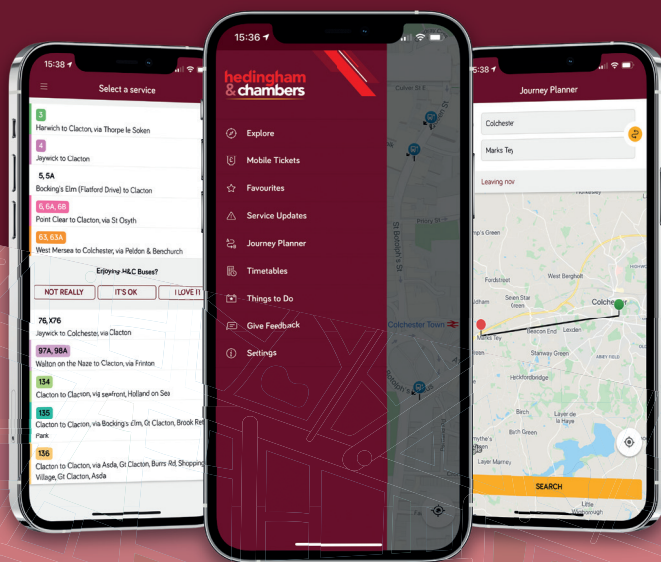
15:38

Select a service

3
Harwich to Clacton, via Thorpe le Soken

4
Jaywick to Clacton

5, 5A
Bocking's Elm (Flatford Drive) to Clacton

6, 6A, 6B
Point Clear to Clacton, via St Osyth

63, 63A
West Mersea to Colchester, via Peldon & Benchurch

Enjoying H&C Buses?

NOT REALLY | IT'S OK | I LOVE IT

76, X76
Jaywick to Colchester, via Clacton

97A, 98A
Walton on the Naze to Clacton, via Frinton

134
Clacton to Clacton, via seafront, Holland on Sea

135
Clacton to Clacton, via Bocking's Elm, Gt Clacton, Brook Ret Park

136
Clacton to Clacton, via Asda, Gt Clacton, Burrs Rd, Shopping Village, Gt Clacton, Asda

15:36

hedingham & chambers

Explore
Mobile Tickets
Favourites
Service Updates
Journey Planner
Timetables
Things to Do
Give Feedback
Settings

Colchester Town

15:38

Journey Planner

Colchester
Marks Tey

Leaving nov

West Bergholt
Colchester
Marks Tey
Stanway Green
Heckfordbridge
Birch
Layer de la Haye
Birch Green
Layer Marney

SEARCH